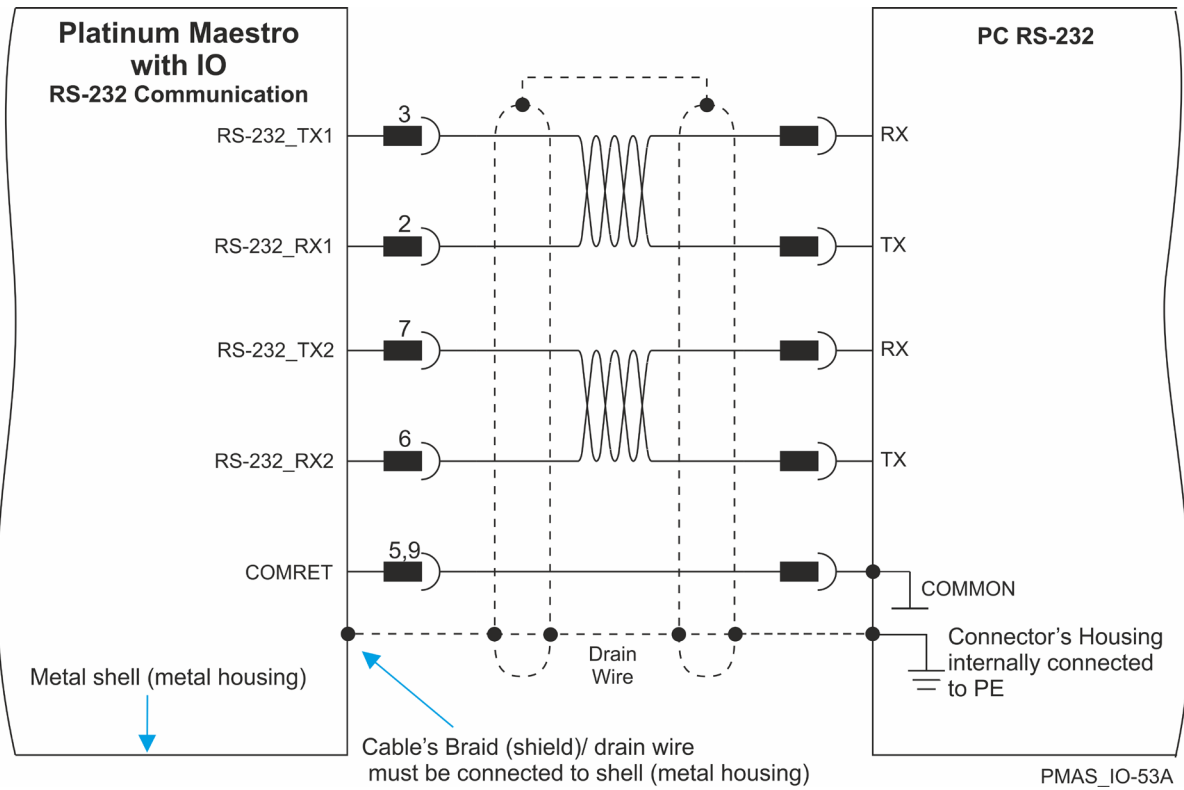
Platinum Maestro with IO
RS-232 Communication

PC RS-232

RS-232_TX1
3
RX

RS-232_RX1
2
TX

RS-232_TX2
7
RX

RS-232_RX2
6
TX

COMRET
5,9
COMMON

Drain Wire

Connector's Housing internally connected to PE

Metal shell (metal housing)

Cable's Braid (shield)/ drain wire must be connected to shell (metal housing)

PMAS_IO-53A